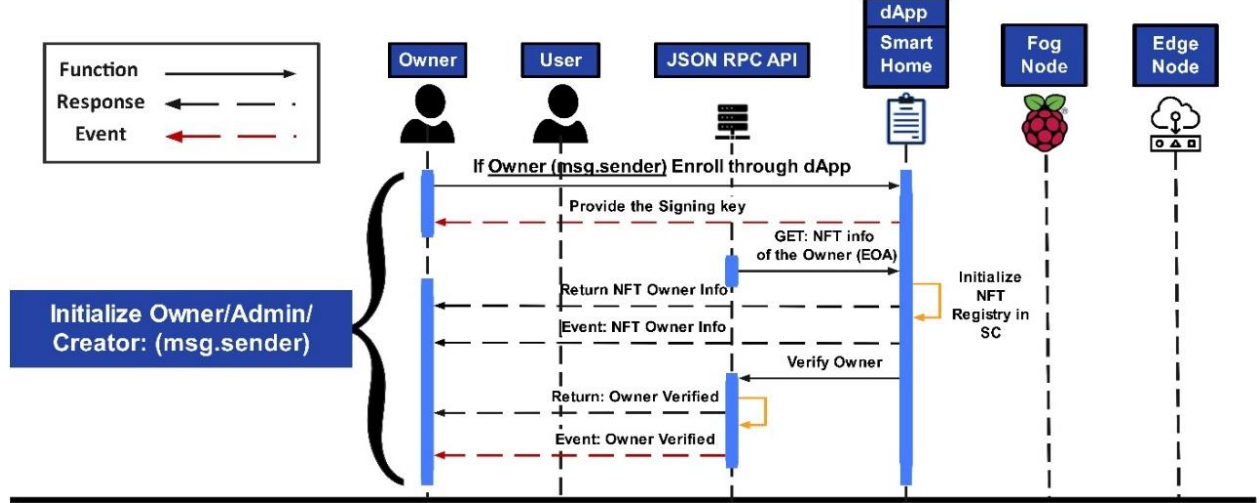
Function
Response
Event

Owner

User

JSON RPC API

dApp
Smart Home

Fog Node

Edge Node

If Owner (msg.sender) Enroll through dApp

Provide the Signing key

GET: NFT info of the Owner (EOA)

Initialize NFT Registry in SC

Return NFT Owner Info

Event: NFT Owner Info

Initialize Owner/Admin/ Creator: (msg.sender)

Verify Owner

Return: Owner Verified

Event: Owner Verified